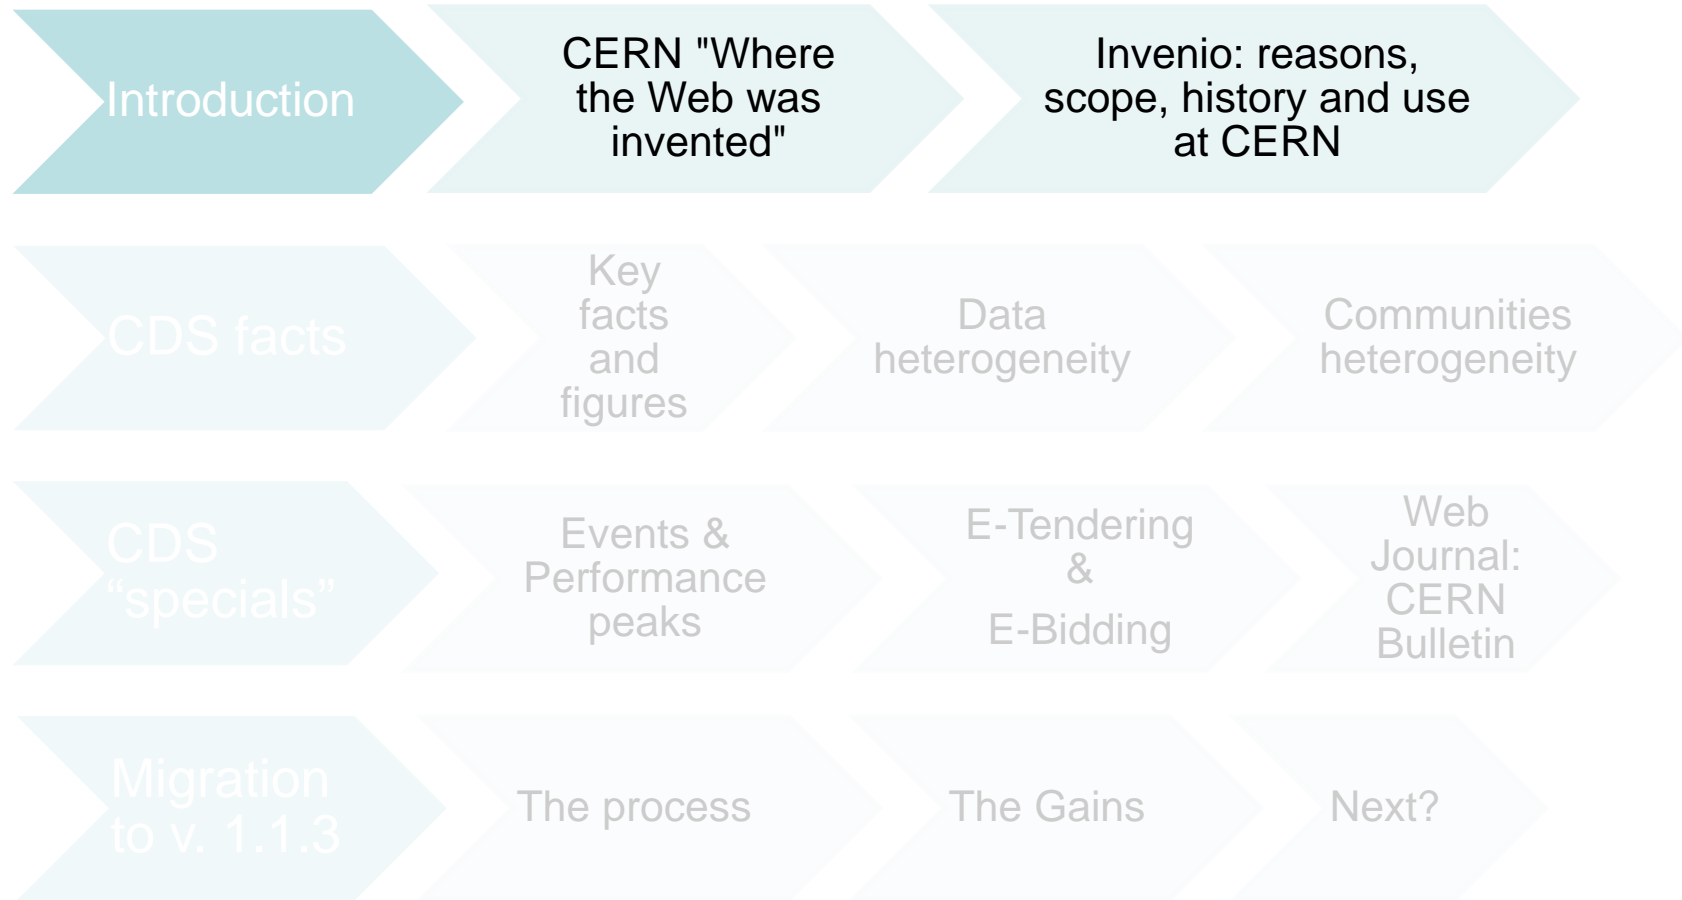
Introduction

CERN "Where the Web was invented"

Invenio: reasons, scope, history and use at CERN

CDS facts

Key facts and figures

Data heterogeneity

Communities heterogeneity

CDS “specials”

Events & Performance peaks

E-Tendering & E-Bidding

Web Journal: CERN Bulletin

Migration to v. 1.1.3

The process

The Gains

Next?